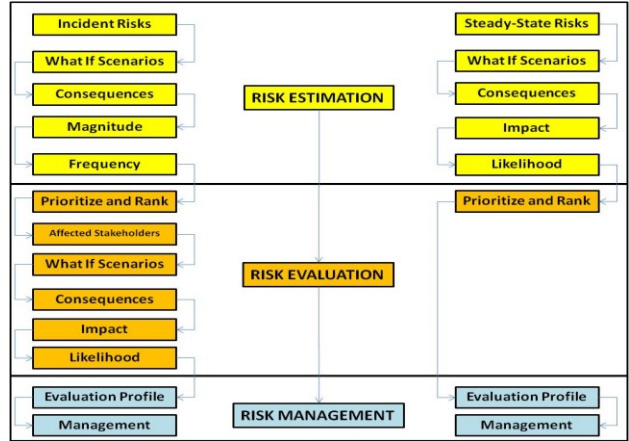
Incident Risks
What If Scenarios
Consequences
Magnitude
Frequency

RISK ESTIMATION

Steady-State Risks
What If Scenarios
Consequences
Impact
Likelihood

Prioritize and Rank
Affected Stakeholders
What If Scenarios
Consequences
Impact
Likelihood

RISK EVALUATION

Prioritize and Rank

Evaluation Profile
Management

RISK MANAGEMENT

Evaluation Profile
Management